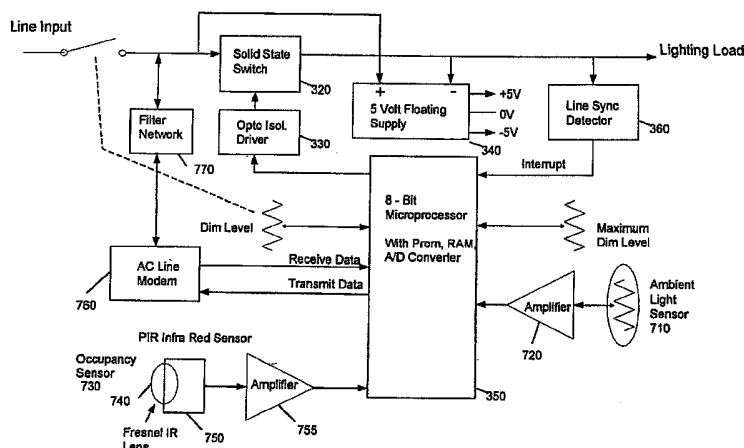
Line Input

Lighting Load

Solid State Switch

320

Filter Network

770

Opto Isol. Driver

330

+

-

+5V

0V

-5V

5 Volt Floating Supply

340

Line Sync Detector

360

Interrupt

8 - Bit Microprocessor

With Prom, RAM, A/D Converter

Dim Level

Maximum Dim Level

AC Line Modem

760

Receive Data

Transmit Data

Amplifier

720

Ambient Light Sensor

710

PIR Infra Red Sensor

Occupancy Sensor

730

740

Fresnel IR Lens

750

Amplifier

755

350